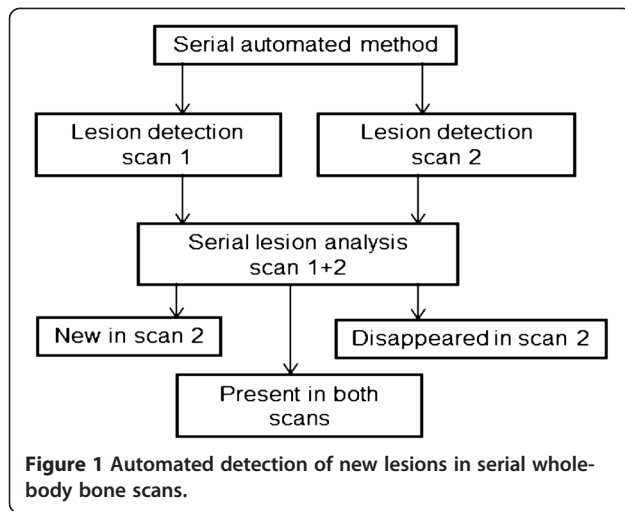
Serial automated method

Lesion detection scan 1

Lesion detection scan 2

Serial lesion analysis scan 1+2

New in scan 2

Disappeared in scan 2

Present in both scans

Figure 1 Automated detection of new lesions in serial whole-body bone scans.